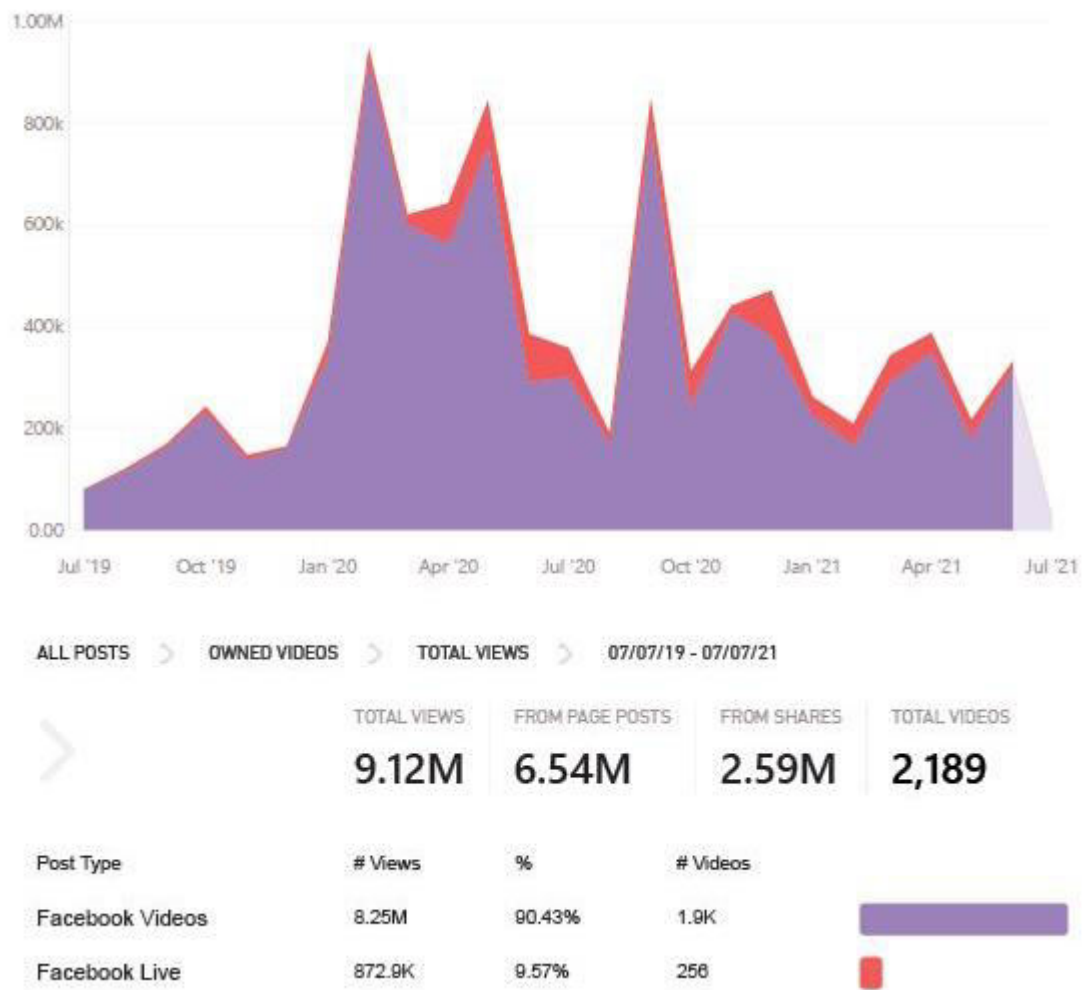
1.00M
800k
600k
400k
200k
0.00

Jul '19 Oct '19 Jan '20 Apr '20 Jul '20 Oct '20 Jan '21 Apr '21 Jul '21

ALL POSTS > OWNED VIDEOS > TOTAL VIEWS > 07/07/19 - 07/07/21

| TOTAL VIEWS | FROM PAGE POSTS | FROM SHARES | TOTAL VIDEOS |
|---|---|---|---|
| 9.12M | 6.54M | 2.59M | 2,189 |

| Post Type | # Views | % | # Videos |
|---|---|---|---|
| Facebook Videos | 8.25M | 90.43% | 1.9K |
| Facebook Live | 872.9K | 9.57% | 256 |